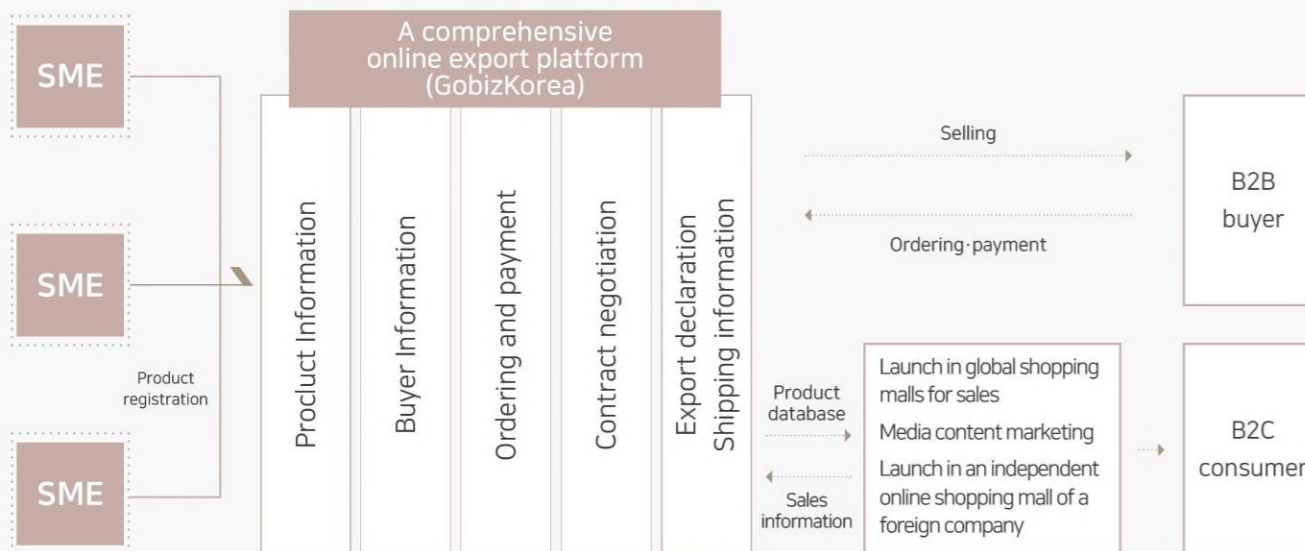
SME

SME

SME

Product registration

A comprehensive online export platform (GobizKorea)

Proclut Information

Buyer Information

Ordering and payment

Contract negotiation

Export declaration Shipping information

Selling

Ordering·payment

B2B buyer

Product database

Sales information

Launch in global shopping malls for sales

Media content marketing

Launch in an independent online shopping mall of a foreign company

B2C consumer